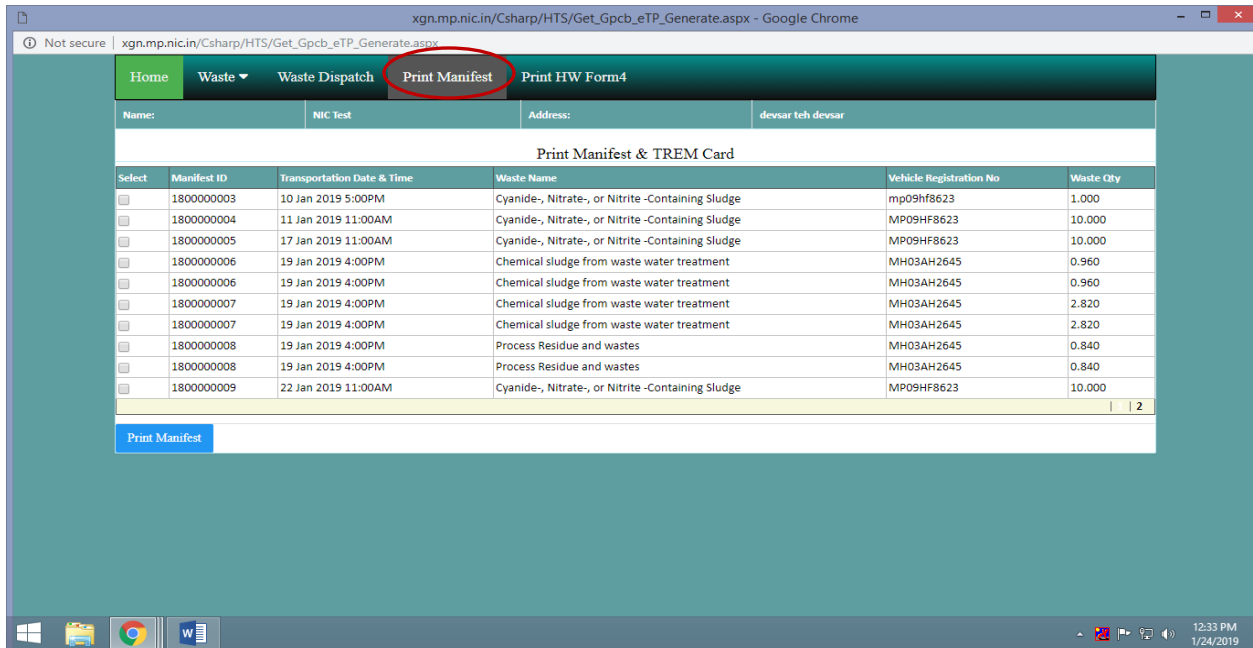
xgn.mp.nic.in/Csharp/HTS/Get_Gpcb_eTP_Generate.aspx - Google Chrome

Not secure | xgn.mp.nic.in/Csharp/HTS/Get_Gpcb_eTP_Generate.aspx

Home | Waste | Waste Dispatch | Print Manifest | Print HW Form4

| Name: | NIC Test | Address: | devsar teh devsar |
|---|---|---|---|

Print Manifest & TREM Card

| Select | Manifest ID | Transportation Date & Time | Waste Name | Vehicle Registration No | Waste Qty |
|---|---|---|---|---|---|
| | 1800000003 | 10 Jan 2019 5:00PM | Cyanide-, Nitrate-, or Nitrite -Containing Sludge | mp09hf8623 | 1.000 |
| | 1800000004 | 11 Jan 2019 11:00AM | Cyanide-, Nitrate-, or Nitrite -Containing Sludge | MP09HF8623 | 10.000 |
| | 1800000005 | 17 Jan 2019 11:00AM | Cyanide-, Nitrate-, or Nitrite -Containing Sludge | MP09HF8623 | 10.000 |
| | 1800000006 | 19 Jan 2019 4:00PM | Chemical sludge from waste water treatment | MH03AH2645 | 0.960 |
| | 1800000006 | 19 Jan 2019 4:00PM | Chemical sludge from waste water treatment | MH03AH2645 | 0.960 |
| | 1800000007 | 19 Jan 2019 4:00PM | Chemical sludge from waste water treatment | MH03AH2645 | 2.820 |
| | 1800000007 | 19 Jan 2019 4:00PM | Chemical sludge from waste water treatment | MH03AH2645 | 2.820 |
| | 1800000008 | 19 Jan 2019 4:00PM | Process Residue and wastes | MH03AH2645 | 0.840 |
| | 1800000008 | 19 Jan 2019 4:00PM | Process Residue and wastes | MH03AH2645 | 0.840 |
| | 1800000009 | 22 Jan 2019 11:00AM | Cyanide-, Nitrate-, or Nitrite -Containing Sludge | MP09HF8623 | 10.000 |

1 2

Print Manifest

12:33 PM
1/24/2019